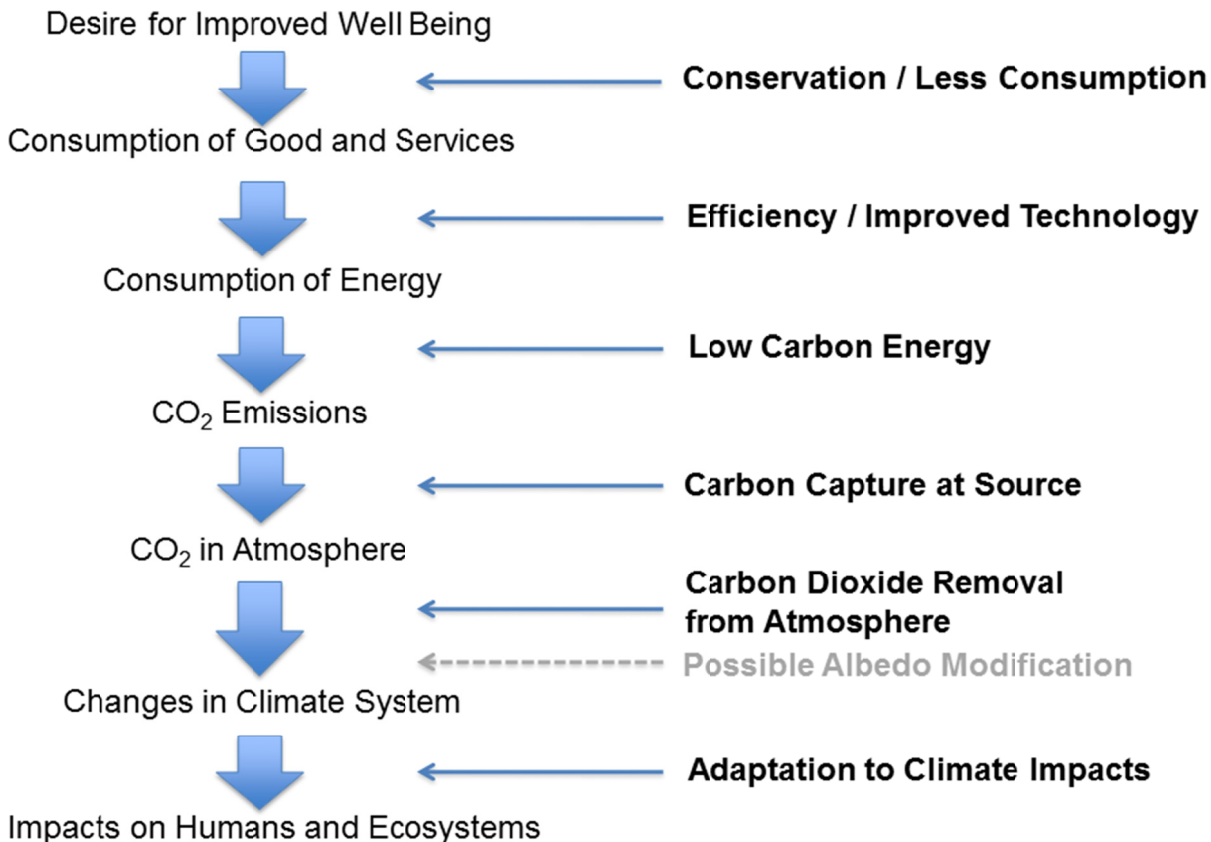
Desire for Improved Well Being

Conservation / Less Consumption

Consumption of Good and Services

Efficiency / Improved Technology

Consumption of Energy

Low Carbon Energy

$CO_2$ Emissions

Carbon Capture at Source

$CO_2$ in Atmosphere

Carbon Dioxide Removal from Atmosphere

Possible Albedo Modification

Changes in Climate System

Adaptation to Climate Impacts

Impacts on Humans and Ecosystems